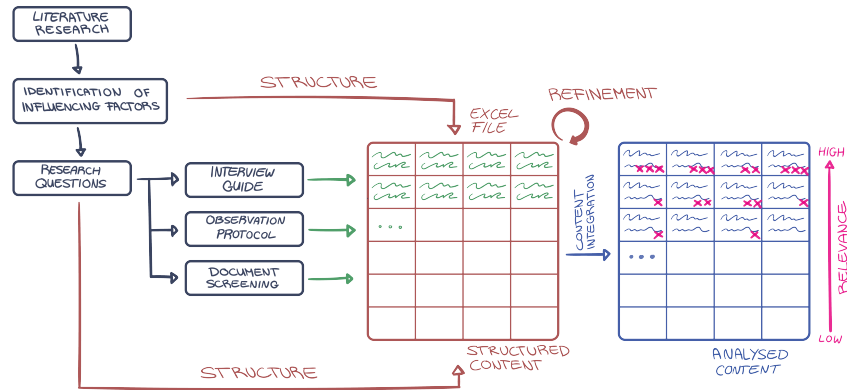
LITERATURE RESEARCH

IDENTIFICATION OF INFLUENCING FACTORS

RESEARCH QUESTIONS

STRUCTURE

INTERVIEW GUIDE

OBSERVATION PROTOCOL

DOCUMENT SCREENING

EXCEL FILE

REFINEMENT

CONTENT INTEGRATION

STRUCTURED CONTENT

STRUCTURE

ANALYSED CONTENT

HIGH

RELEVANCE

LOW